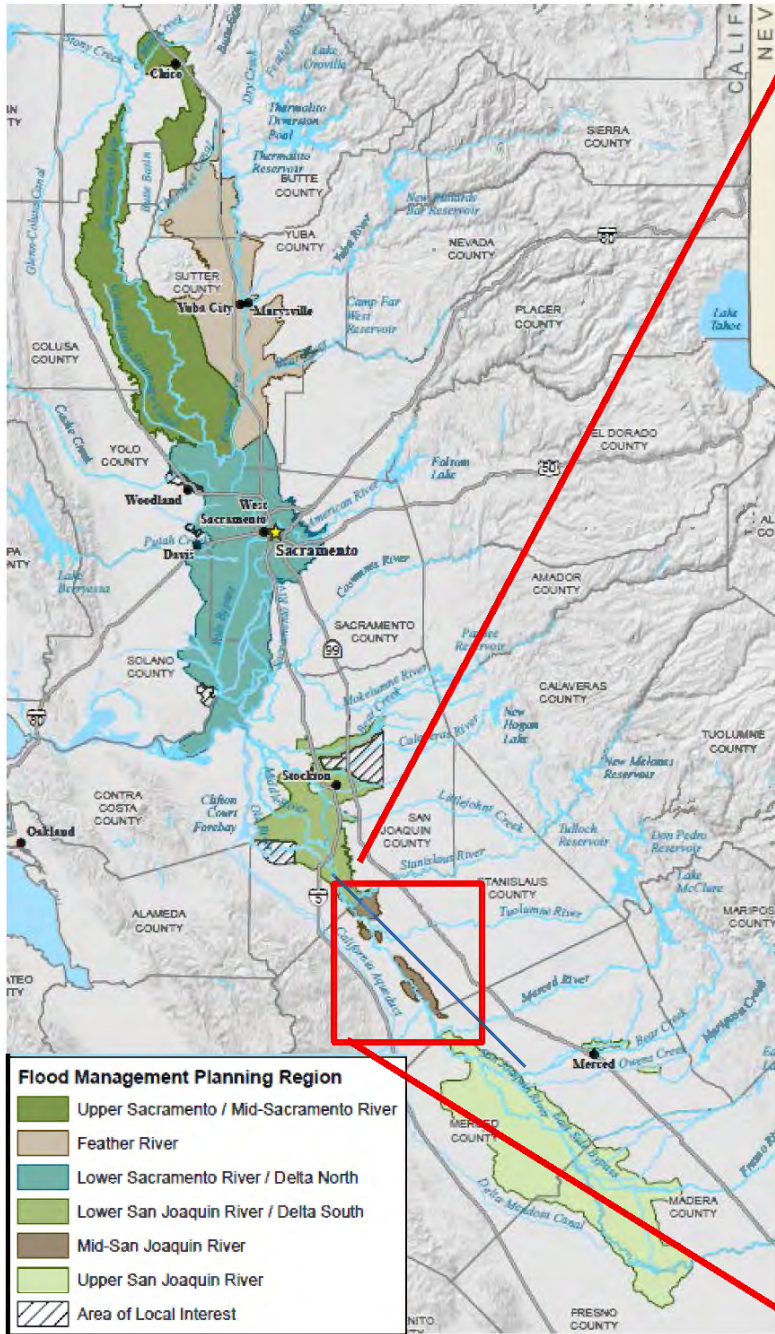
CALIF
NEV
Chico
Stony Creek
Lake Oroville
Thermalito Diversion Pool
Thermalito Reservoir
SIERRA COUNTY
BUTTE COUNTY
YUBA COUNTY
New Bullards Bar Reservoir
NEVADA COUNTY
80
Glenn-Colusa Canal
SUTTER COUNTY
Yuba City
Marysville
Camp Far West Reservoir
PLACER COUNTY
Lake Tahoe
COLUSA COUNTY
Cache Creek
YOLO COUNTY
EL DORADO COUNTY
Folsom Lake
50
Woodland
West Sacramento
Sacramento
American River
Davis
Putah Creek
Lake Berryessa
Cosumnes River
AMADOR COUNTY
SACRAMENTO COUNTY
Pardee Reservoir
99
SOLANO COUNTY
Mokelumne River
CALAVERAS COUNTY
80
New Hogan Lake
TUOLUMNE COUNTY
Calaveras River
New Melones Reservoir
Stockton
CONTRA COSTA COUNTY
Clifton Court Forebay
SAN JOAQUIN COUNTY
Littlejohns Creek
Tulloch Reservoir
Don Pedro Reservoir
Oakland
Stanislaus River
STANISLAUS COUNTY
Lake McClure
5
Tuolumne River
ALAMEDA COUNTY
MARIPOSA COUNTY
California Aqueduct
Merced River
Merced
Bear Creek
Owens Creek
Mariposa Creek
MERCED COUNTY
MADERA COUNTY
Delta-Mendota Canal
Fresno River
FRESNO COUNTY

Flood Management Planning Region
Upper Sacramento / Mid-Sacramento River
Feather River
Lower Sacramento River / Delta North
Lower San Joaquin River / Delta South
Mid-San Joaquin River
Upper San Joaquin River
Area of Local Interest